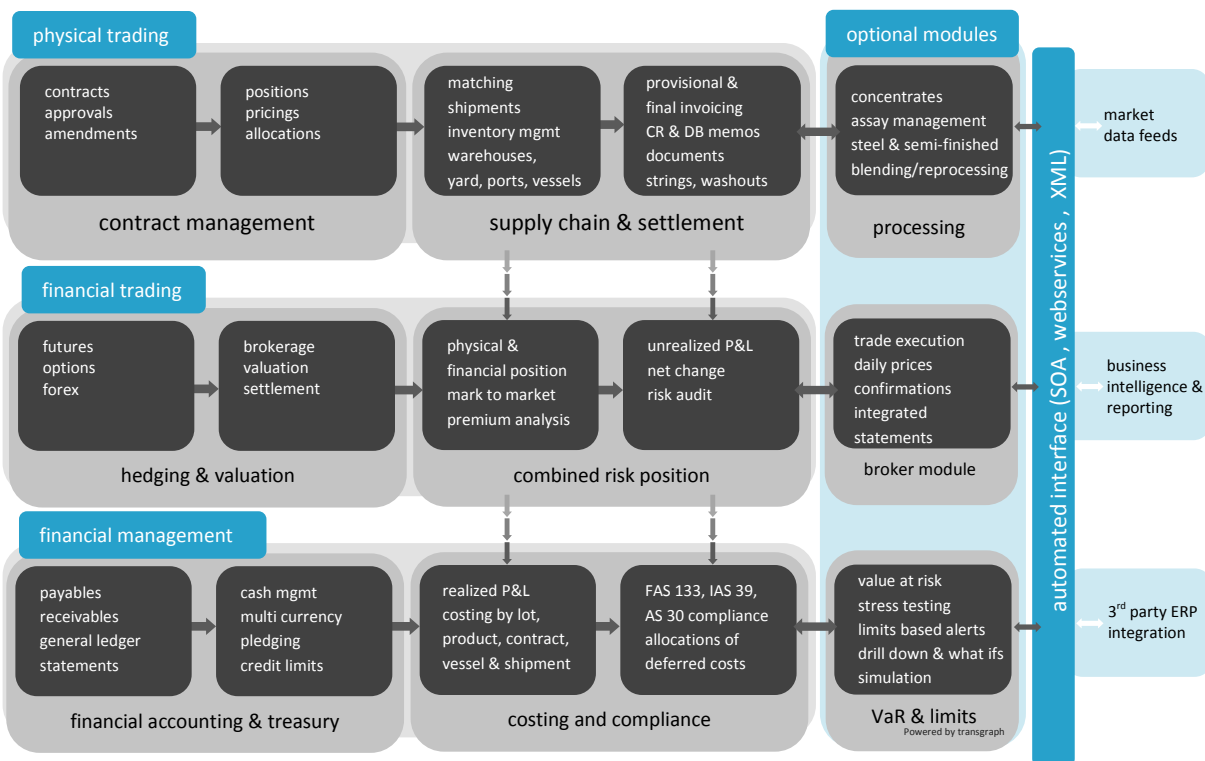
physical trading

contracts
approvals
amendments

positions
pricings
allocations

contract management

matching
shipments
inventory mgmt
warehouses,
yard, ports, vessels

provisional &
final invoicing
CR & DB memos
documents
strings, washouts

supply chain & settlement

optional modules

concentrates
assay management
steel & semi-finished
blending/reprocessing

processing

financial trading

futures
options
forex

brokerage
valuation
settlement

hedging & valuation

physical &
financial position
mark to market
premium analysis

unrealized P&L
net change
risk audit

combined risk position

trade execution
daily prices
confirmations
integrated
statements

broker module

financial management

payables
receivables
general ledger
statements

cash mgmt
multi currency
pledging
credit limits

financial accounting & treasury

realized P&L
costing by lot,
product, contract,
vessel & shipment

FAS 133, IAS 39,
AS 30 compliance
allocations of
deferred costs

costing and compliance

value at risk
stress testing
limits based alerts
drill down & what ifs
simulation

VaR & limits

Powered by transgraph

automated interface (SOA, webservices, XML)

market
data feeds

business
intelligence &
reporting

$3^{rd}$ party ERP
integration